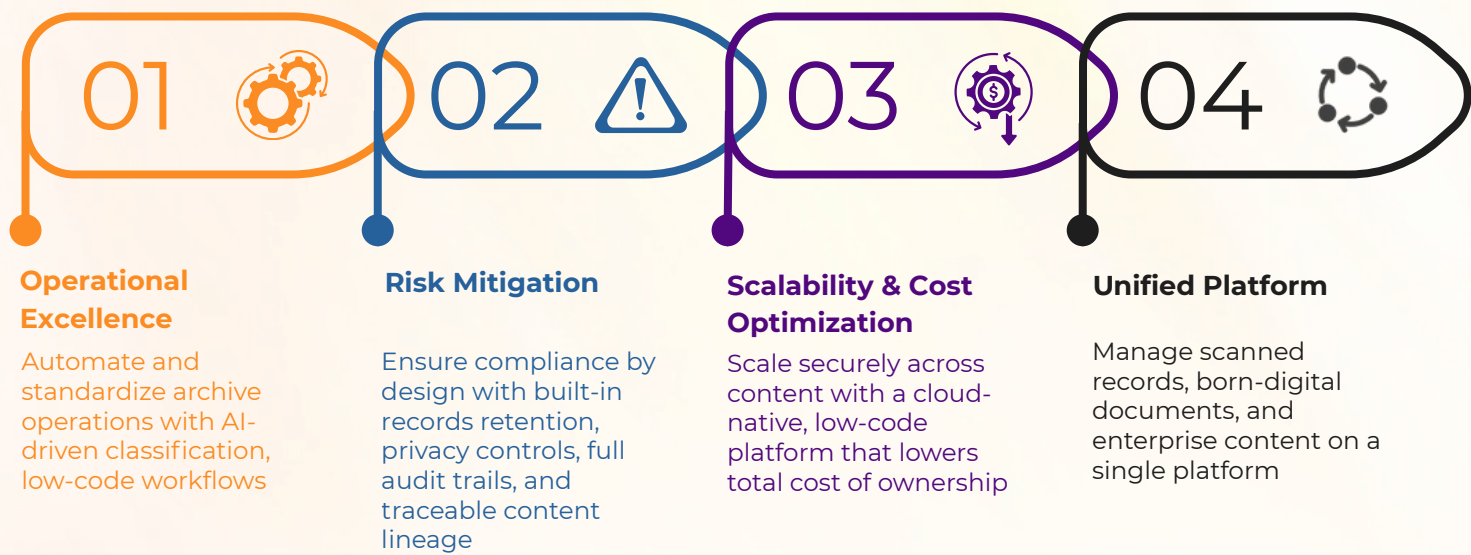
01

02

03

04

Operational Excellence

Automate and standardize archive operations with AI-driven classification, low-code workflows

Risk Mitigation

Ensure compliance by design with built-in records retention, privacy controls, full audit trails, and traceable content lineage

Scalability & Cost Optimization

Scale securely across content with a cloud-native, low-code platform that lowers total cost of ownership

Unified Platform

Manage scanned records, born-digital documents, and enterprise content on a single platform